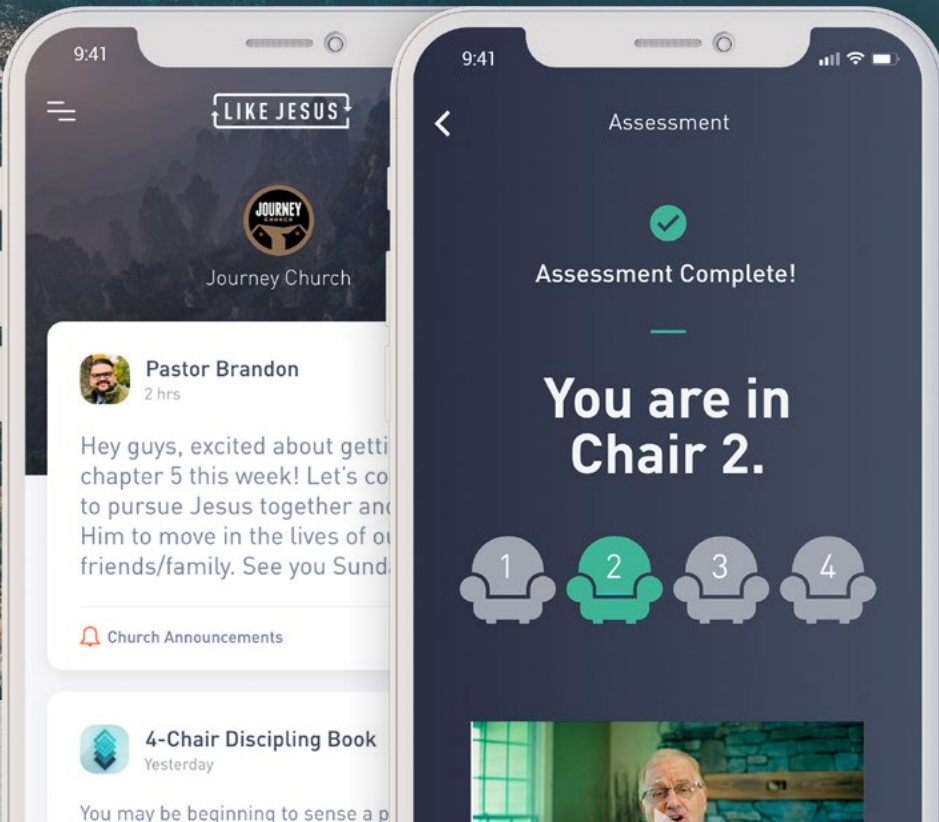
9:41

LIKE JESUS

JOURNEY CHURCH

Journey Church

Pastor Brandon
2 hrs

Hey guys, excited about getti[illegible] chapter 5 this week! Let's co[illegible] to pursue Jesus together an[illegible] Him to move in the lives of o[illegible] friends/family. See you Sund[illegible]

Church Announcements

4-Chair Discipling Book
Yesterday

You may be beginning to sense a p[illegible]

9:41

Assessment

Assessment Complete!

You are in Chair 2.

1 2 3 4